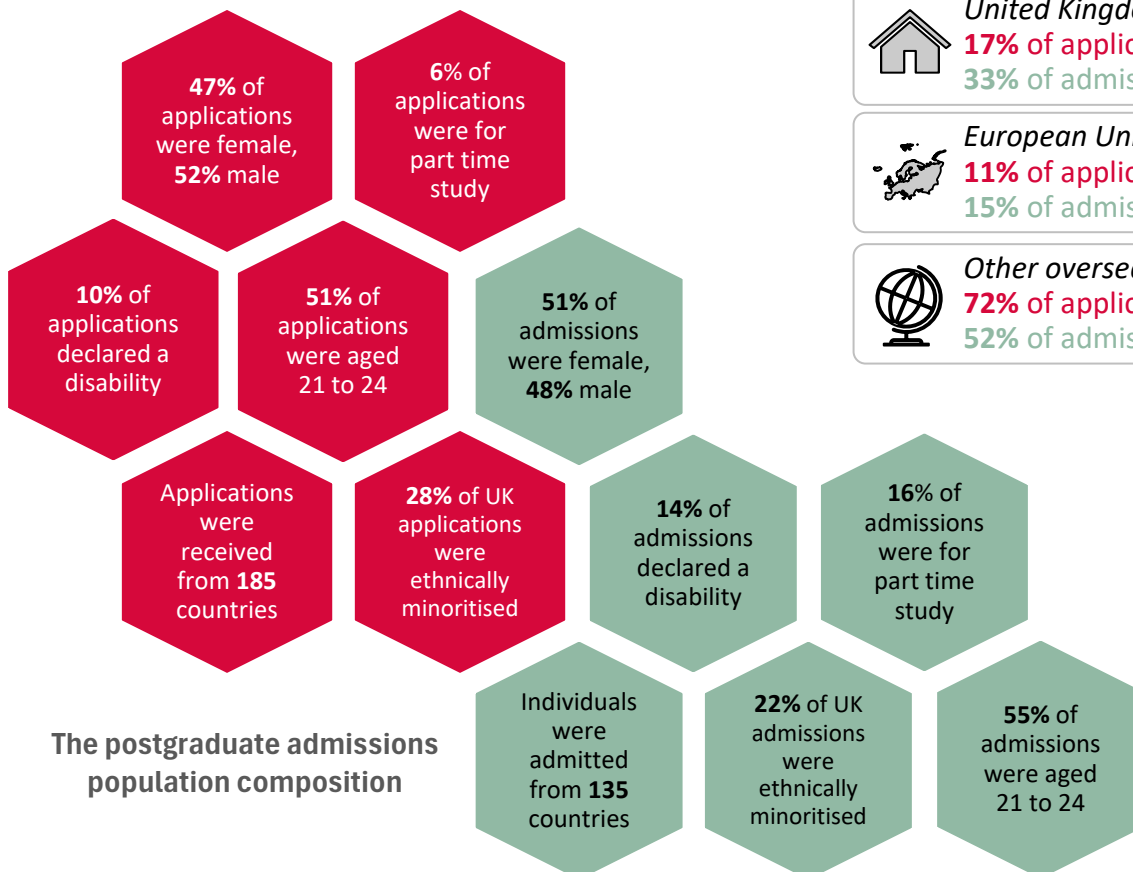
47% of applications were female, 52% male

6% of applications were for part time study

10% of applications declared a disability

51% of applications were aged 21 to 24

51% of admissions were female, 48% male

Applications were received from 185 countries

28% of UK applications were ethnically minoritised

14% of admissions declared a disability

16% of admissions were for part time study

Individuals were admitted from 135 countries

22% of UK admissions were ethnically minoritised

55% of admissions were aged 21 to 24

The postgraduate admissions population composition

United Kingd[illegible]
17% of applic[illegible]
33% of admis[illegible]

European Un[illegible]
11% of applic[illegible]
15% of admis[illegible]

Other overse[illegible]
72% of applic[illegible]
52% of admis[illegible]